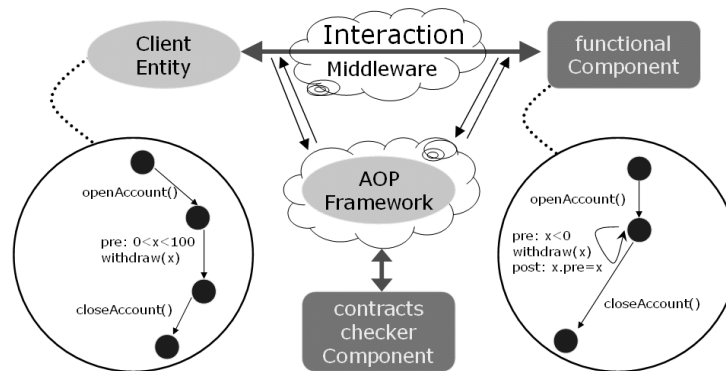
Client Entity

Interaction

Middleware

functional Component

AOP Framework

contracts checker Component

openAccount()

pre: 0<x<100
withdraw(x)

closeAccount()

openAccount()

pre: x<0
withdraw(x)
post: x.pre=x

closeAccount()